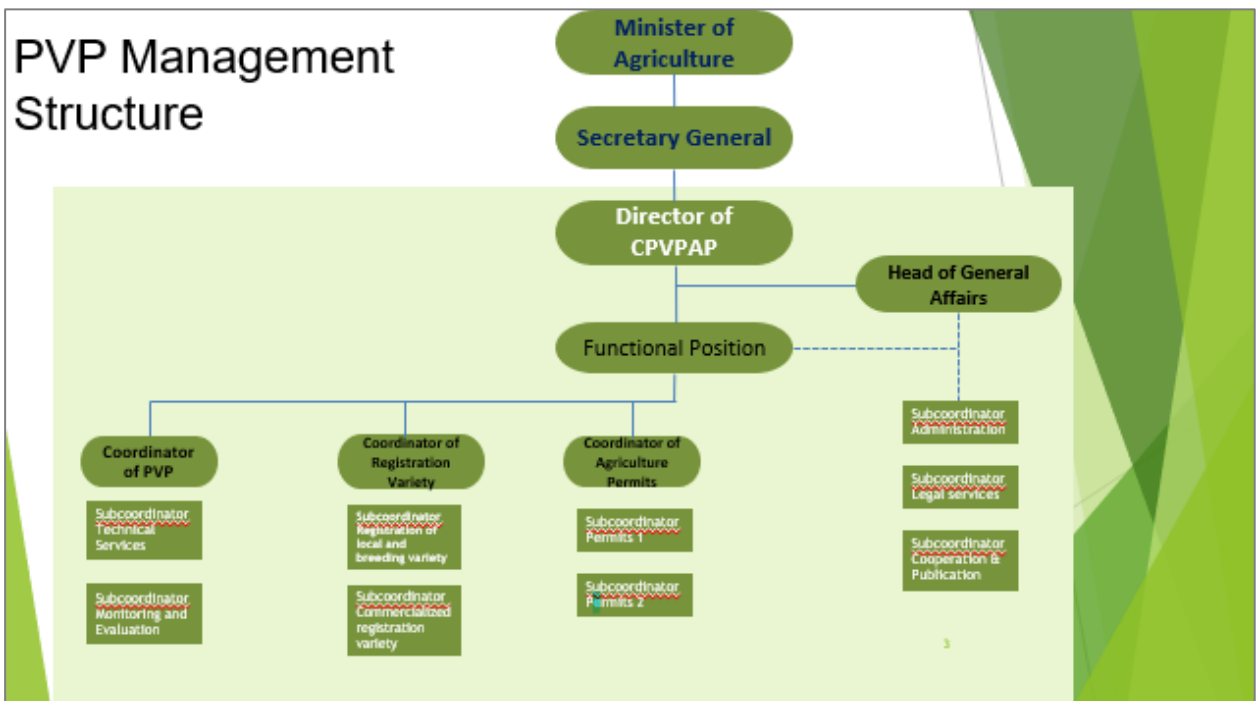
PVP Management Structure

Minister of Agriculture

Secretary General

Director of CPVPAP

Head of General Affairs

Functional Position

Coordinator of PVP

Subcoordinator Technical Services

Subcoordinator Monitoring and Evaluation

Coordinator of Registration Variety

Subcoordinator Registration of local and breeding variety

Subcoordinator Commercialized registration variety

Coordinator of Agriculture Permits

Subcoordinator Permits 1

Subcoordinator Permits 2

Subcoordinator Administration

Subcoordinator Legal services

Subcoordinator Cooperation & Publication

3